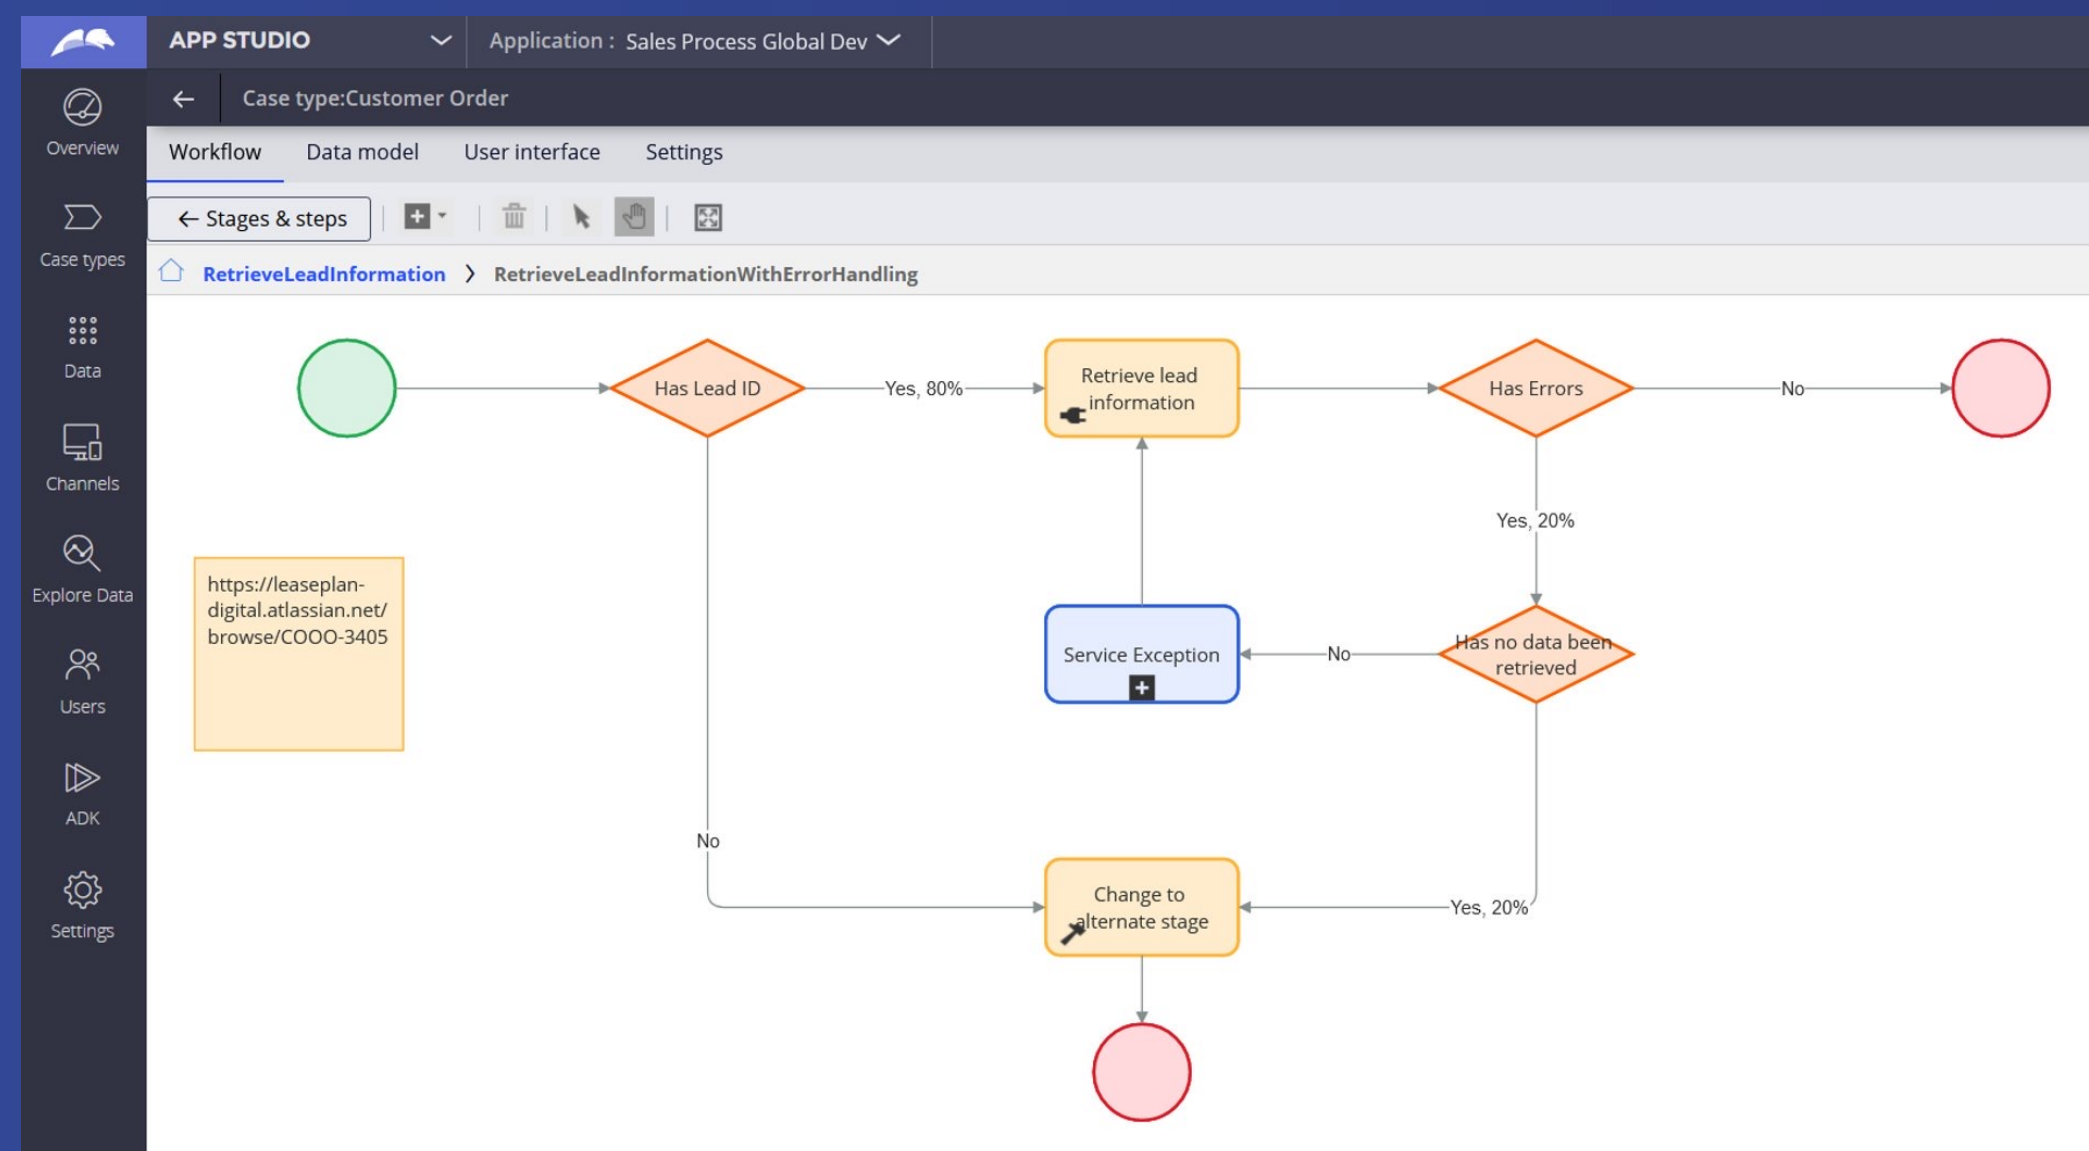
APP STUDIO

Application : Sales Process Global Dev

Overview

Case types

Data

Channels

Explore Data

Users

ADK

Settings

Case type:Customer Order

Workflow

Data model

User interface

Settings

Stages & steps

RetrieveLeadInformation

RetrieveLeadInformationWithErrorHandling

Has Lead ID

Yes, 80%

Retrieve lead information

Has Errors

No

Yes, 20%

https://leaseplan-digital.atlassian.net/browse/COOO-3405

Service Exception

No

Has no data been retrieved

No

Change to alternate stage

Yes, 20%